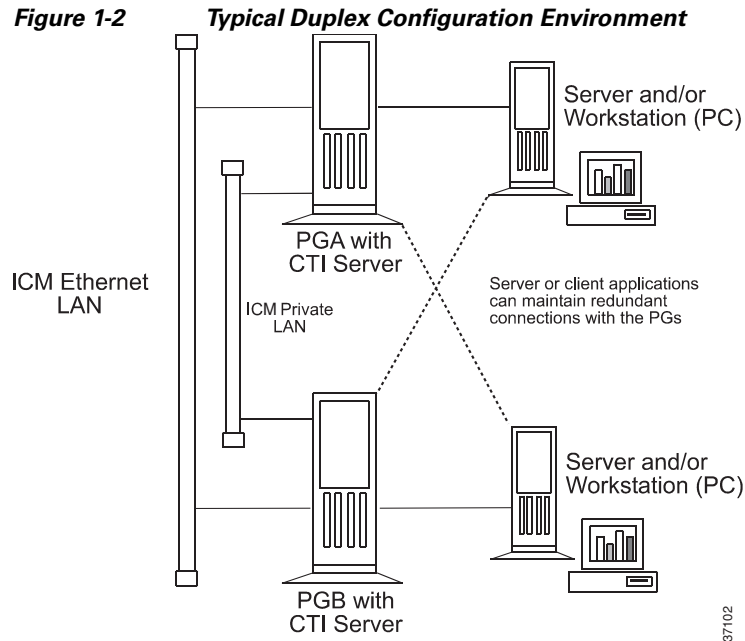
***Figure 1-2 Typical Duplex Configuration Environment***

Server and/or Workstation (PC)

ICM Ethernet LAN

PGA with CTI Server

ICM Private LAN

Server or client applications can maintain redundant connections with the PGs

Server and/or Workstation (PC)

PGB with CTI Server

37102